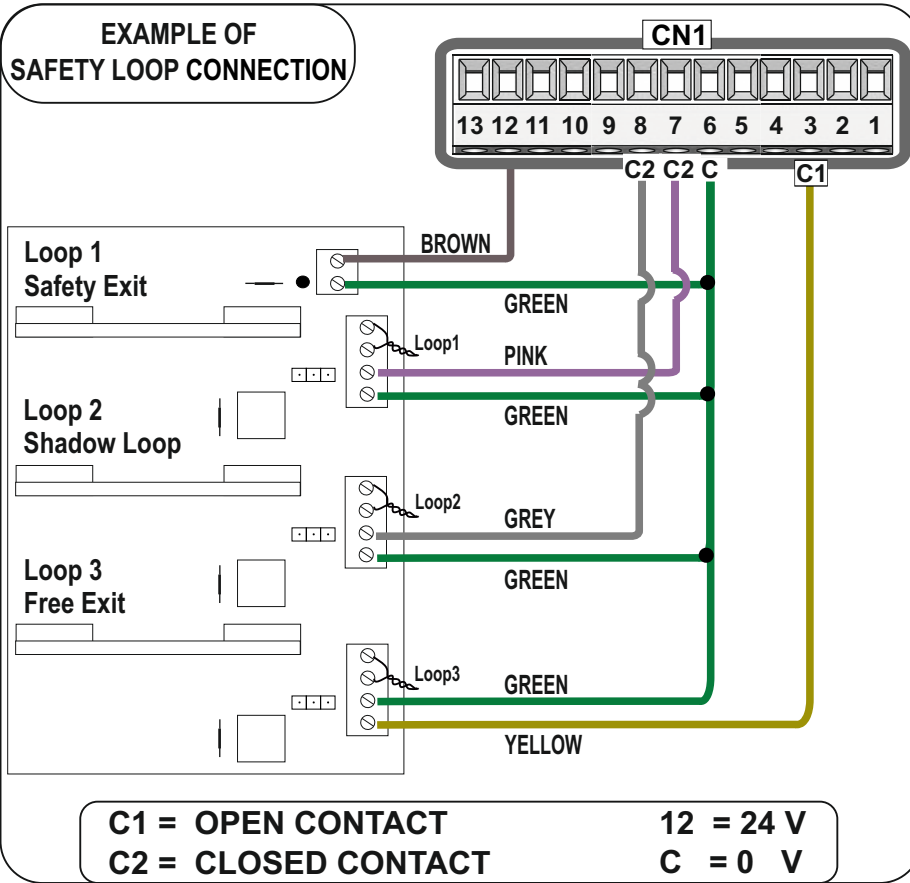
EXAMPLE OF
SAFETY LOOP CONNECTION

CN1

13 12 11 10 9 8 7 6 5 4 3 2 1

C2 C2 C

C1

Loop 1
Safety Exit

BROWN

GREEN

Loop1

PINK

GREEN

Loop 2
Shadow Loop

Loop2

GREY

GREEN

Loop 3
Free Exit

Loop3

GREEN

YELLOW

C1 = OPEN CONTACT
C2 = CLOSED CONTACT

12 = 24 V
C = 0 V